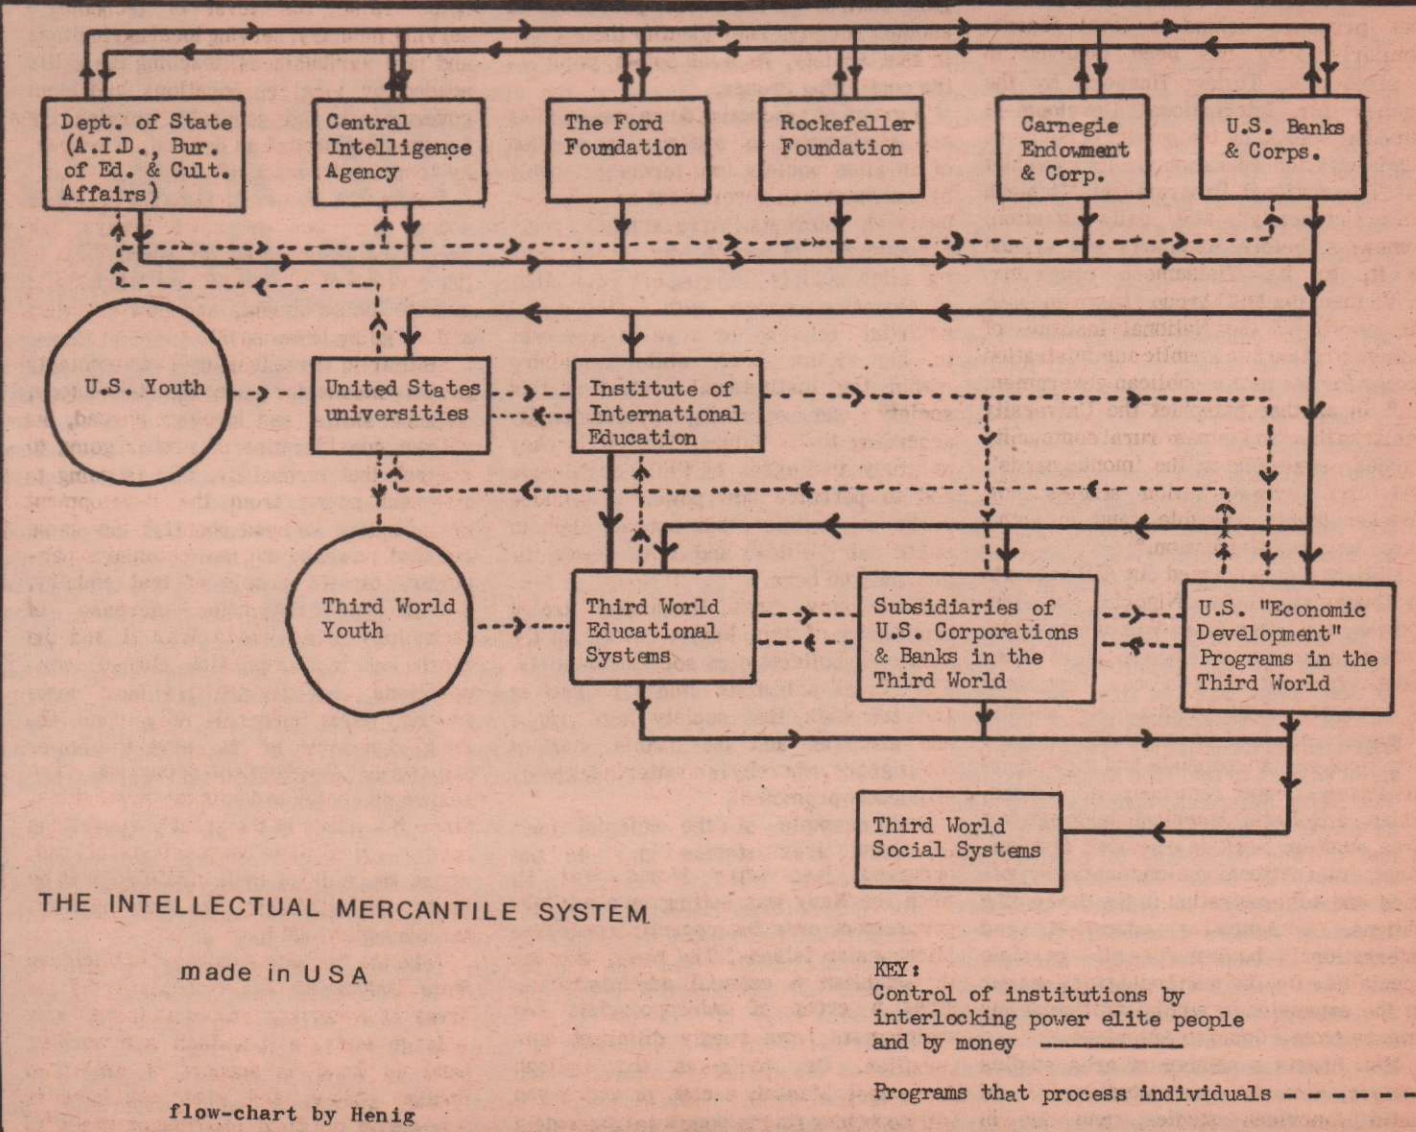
Dept. of State (A.I.D., Bur. of Ed. & Cult. Affairs)

Central Intelligence Agency

The Ford Foundation

Rockefeller Foundation

Carnegie Endowment & Corp.

U.S. Banks & Corps.

U.S. Youth

United States universities

Institute of International Education

Third World Youth

Third World Educational Systems

Subsidiaries of U.S. Corporations & Banks in the Third World

U.S. "Economic Development" Programs in the Third World

Third World Social Systems

THE INTELLECTUAL MERCANTILE SYSTEM

made in USA

flow-chart by Henig

KEY:
Control of institutions by interlocking power elite people and by money

Programs that process individuals